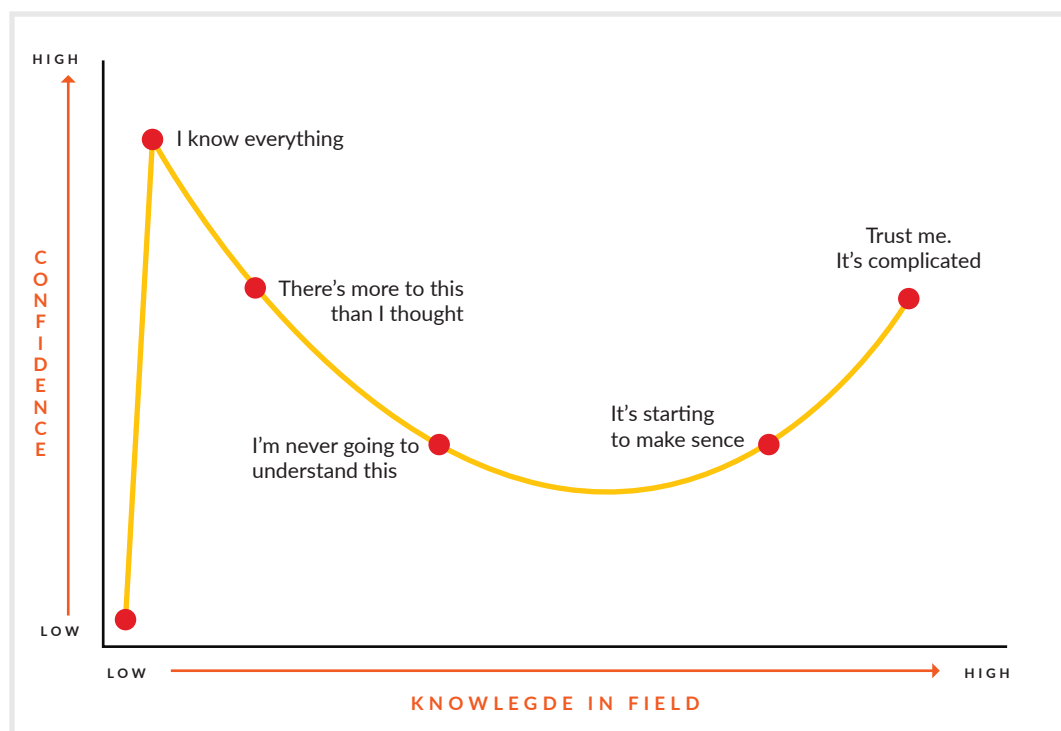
HIGH

CONFIDENCE

LOW

I know everything

There's more to this than I thought

I'm never going to understand this

It's starting to make sence

Trust me. It's complicated

LOW

HIGH

KNOWLEGDE IN FIELD